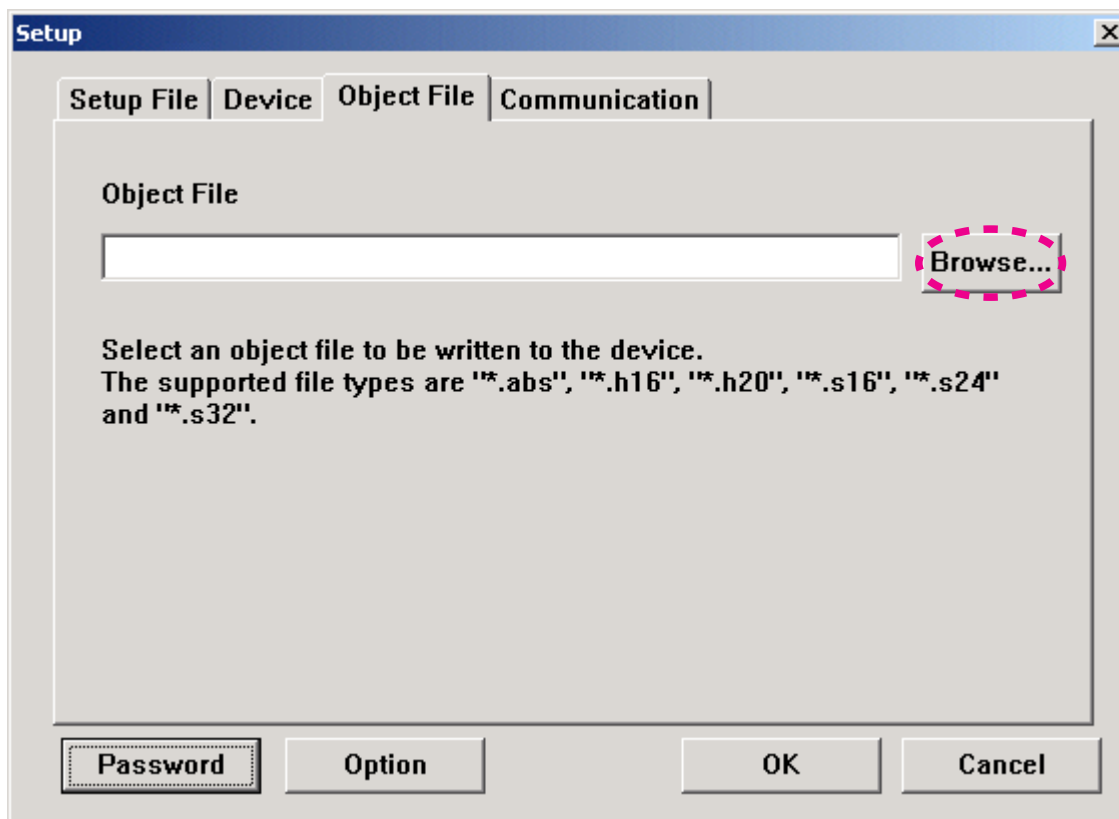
Setup

Setup File | Device | Object File | Communication

Object File

Browse...

Select an object file to be written to the device.
The supported file types are "*.abs", "*.h16", "*.h20", "*.s16", "*.s24" and "*.s32".

Password Option OK Cancel